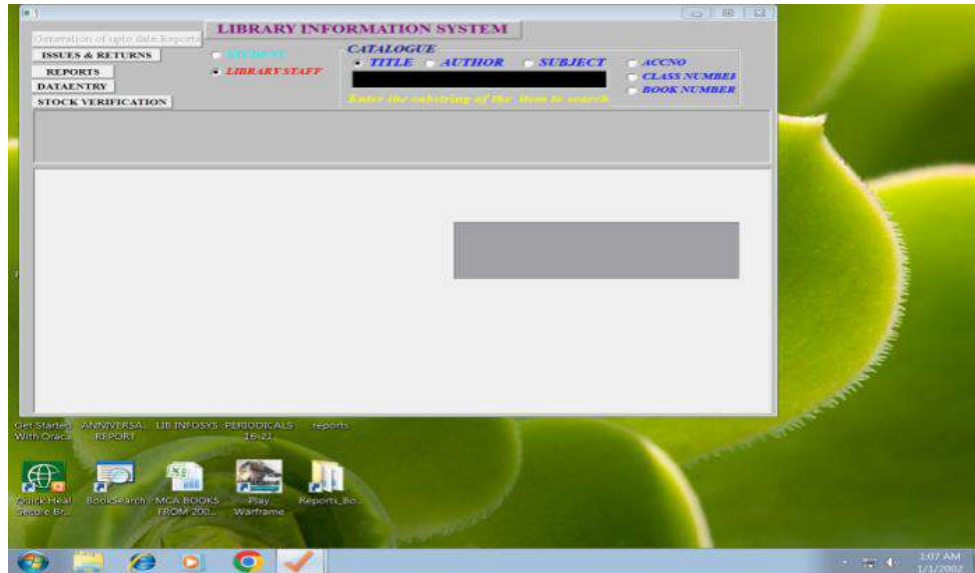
Generation of upto date Reports

LIBRARY INFORMATION SYSTEM

ISSUES & RETURNS

REPORTS

DATAENTRY

STOCK VERIFICATION

STUDENT

LIBRARY STAFF

CATALOGUE

TITLE

AUTHOR

SUBJECT

ACCNO

CLASS NUMBER

BOOK NUMBER

Enter the substring of the item to search

Get Started With Oracle

ANNIVERSARY REPORT

IIB INFOSYS

PERIODICALS 16-22

reports

Quick Heal Secure Br...

BookSearch

MCA BOOKS FROM 200...

Play Warframe

Reports_Bo...

1:07 AM
1/1/2002